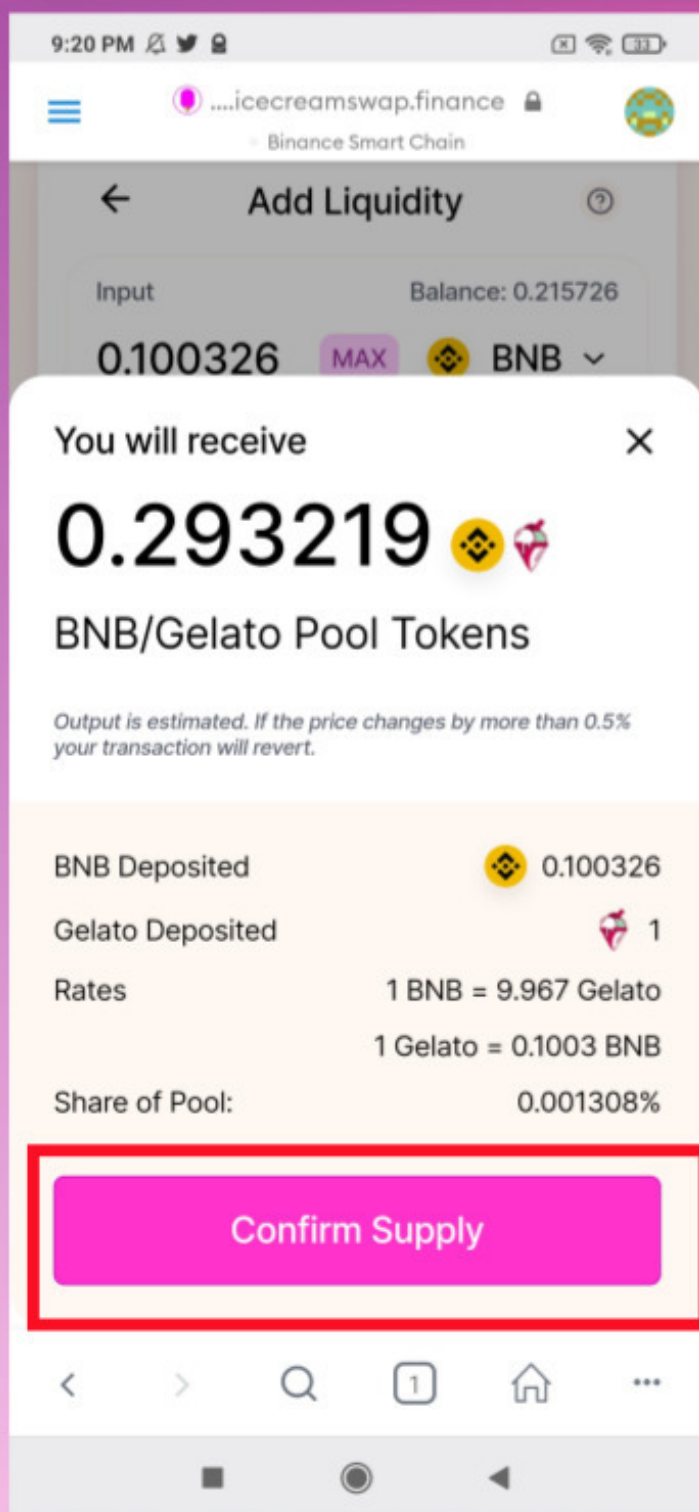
9:20 PM

....icecreamswap.finance

Binance Smart Chain

Add Liquidity

Input

Balance: 0.215726

0.100326 MAX BNB

You will receive

0.293219

BNB/Gelato Pool Tokens

Output is estimated. If the price changes by more than 0.5% your transaction will revert.

BNB Deposited 0.100326

Gelato Deposited 1

Rates 1 BNB = 9.967 Gelato

1 Gelato = 0.1003 BNB

Share of Pool: 0.001308%

Confirm Supply

1